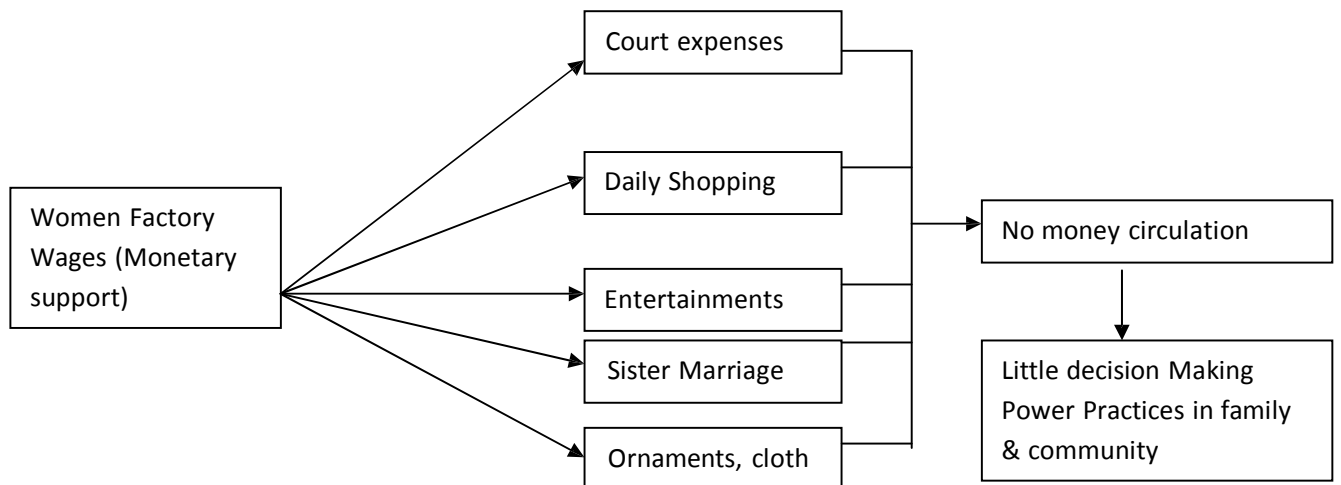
Women Factory Wages (Monetary support)

Court expenses

Daily Shopping

Entertainments

Sister Marriage

Ornaments, cloth

No money circulation

Little decision Making Power Practices in family & community